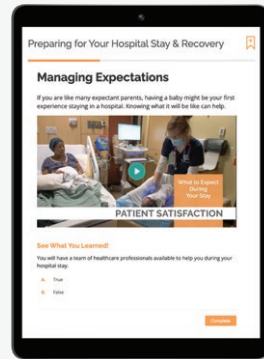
Preparing for Your Hospital Stay & Recovery

Managing Expectations

If you are like many expectant parents, having a baby might be your first experience staying in a hospital. Knowing what it will be like can help.

What to Expect During Your Stay

PATIENT SATISFACTION

See What You Learned!

You will have a team of healthcare professionals available to help you during your hospital stay.

A. True

B. False

Complete